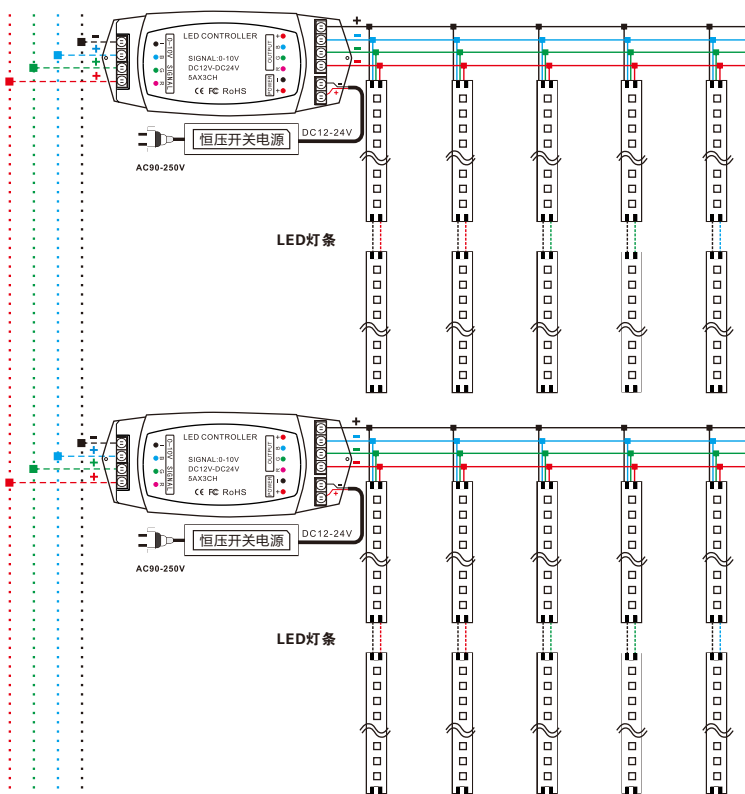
- + + +

LED CONTROLLER

0~10V SIGNAL

SIGNAL:0-10V
DC12V-DC24V
5AX3CH

CE FC RoHS

OUTPUT

POWER

+ - - -

恒压开关电源

DC12-24V

AC90-250V

LED灯条

- + + +

LED CONTROLLER

0~10V SIGNAL

SIGNAL:0-10V
DC12V-DC24V
5AX3CH

CE FC RoHS

OUTPUT

POWER

+ - - -

恒压开关电源

DC12-24V

AC90-250V

LED灯条